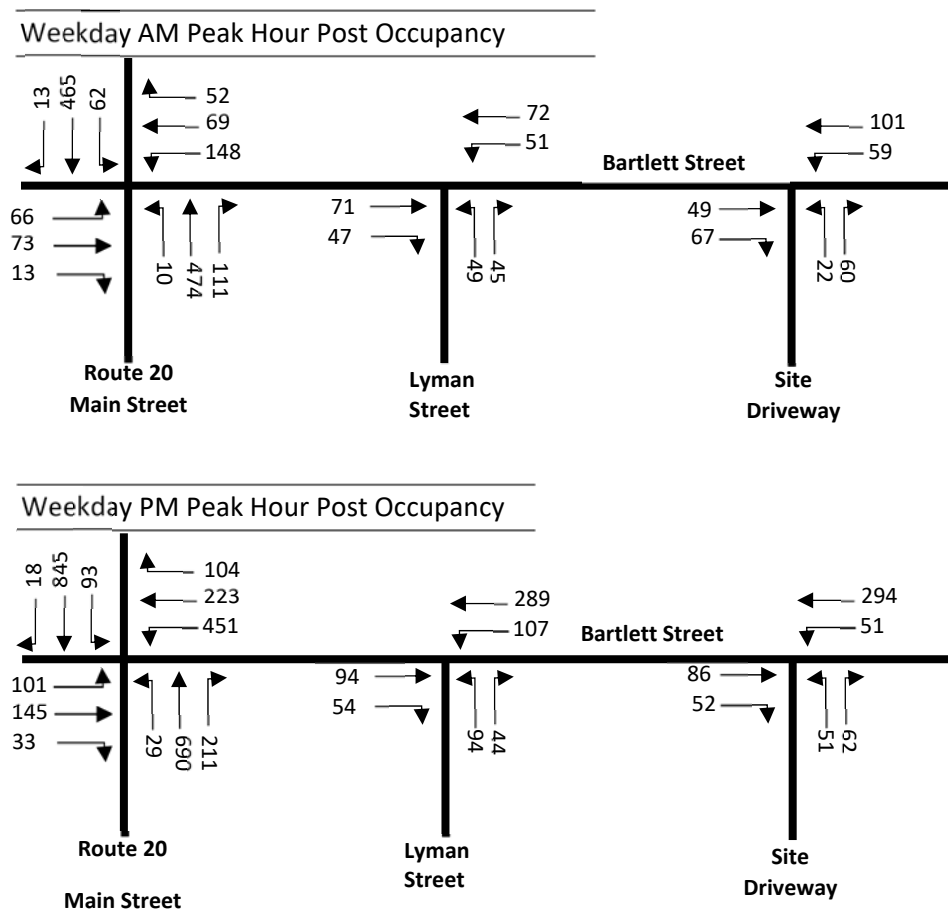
Weekday AM Peak Hour Post Occupancy

13 465 62

52
69
148

72
51

101
59

Bartlett Street

66
73
13

10 474 111

71
47

49 45

49
67

22 60

Route 20
Main Street

Lyman
Street

Site
Driveway

Weekday PM Peak Hour Post Occupancy

18 845 93

104
223
451

289
107

294
51

Bartlett Street

101
145
33

29 690 211

94
54

94 44

86
52

51 62

Route 20

Main Street

Lyman
Street

Site
Driveway